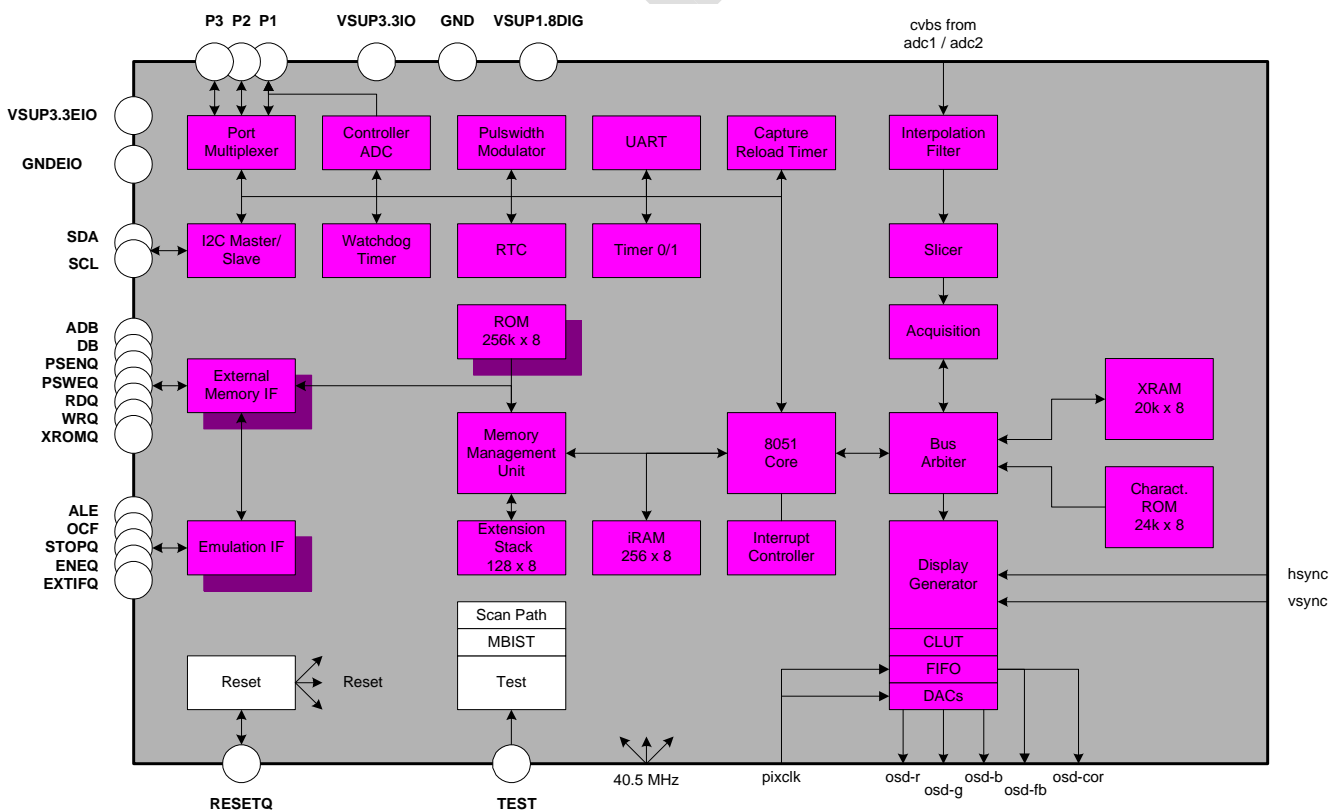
P3 P2 P1
VSUP3.3IO
GND
VSUP1.8DIG
cvbs from adc1 / adc2

VSUP3.3EIO
GNDEIO
SDA
SCL
ADB
DB
PSENQ
PSWEQ
RDQ
WRQ
XROMQ
ALE
OCF
STOPQ
ENEQ
EXTIFQ

Port Multiplexer
Controller ADC
Pulswidth Modulator
UART
Capture Reload Timer
Interpolation Filter
I2C Master/ Slave
Watchdog Timer
RTC
Timer 0/1
Slicer
ROM 256k x 8
Acquisition
External Memory IF
XRAM 20k x 8
Memory Management Unit
8051 Core
Bus Arbiter
Charact. ROM 24k x 8
Emulation IF
Extension Stack 128 x 8
iRAM 256 x 8
Interrupt Controller
Display Generator
hsync
vsync
Scan Path
MBIST
CLUT
Reset
Reset
Test
FIFO
DACs

RESETQ
TEST
40.5 MHz
pixclk
osd-r
osd-g
osd-b
osd-fb
osd-cor